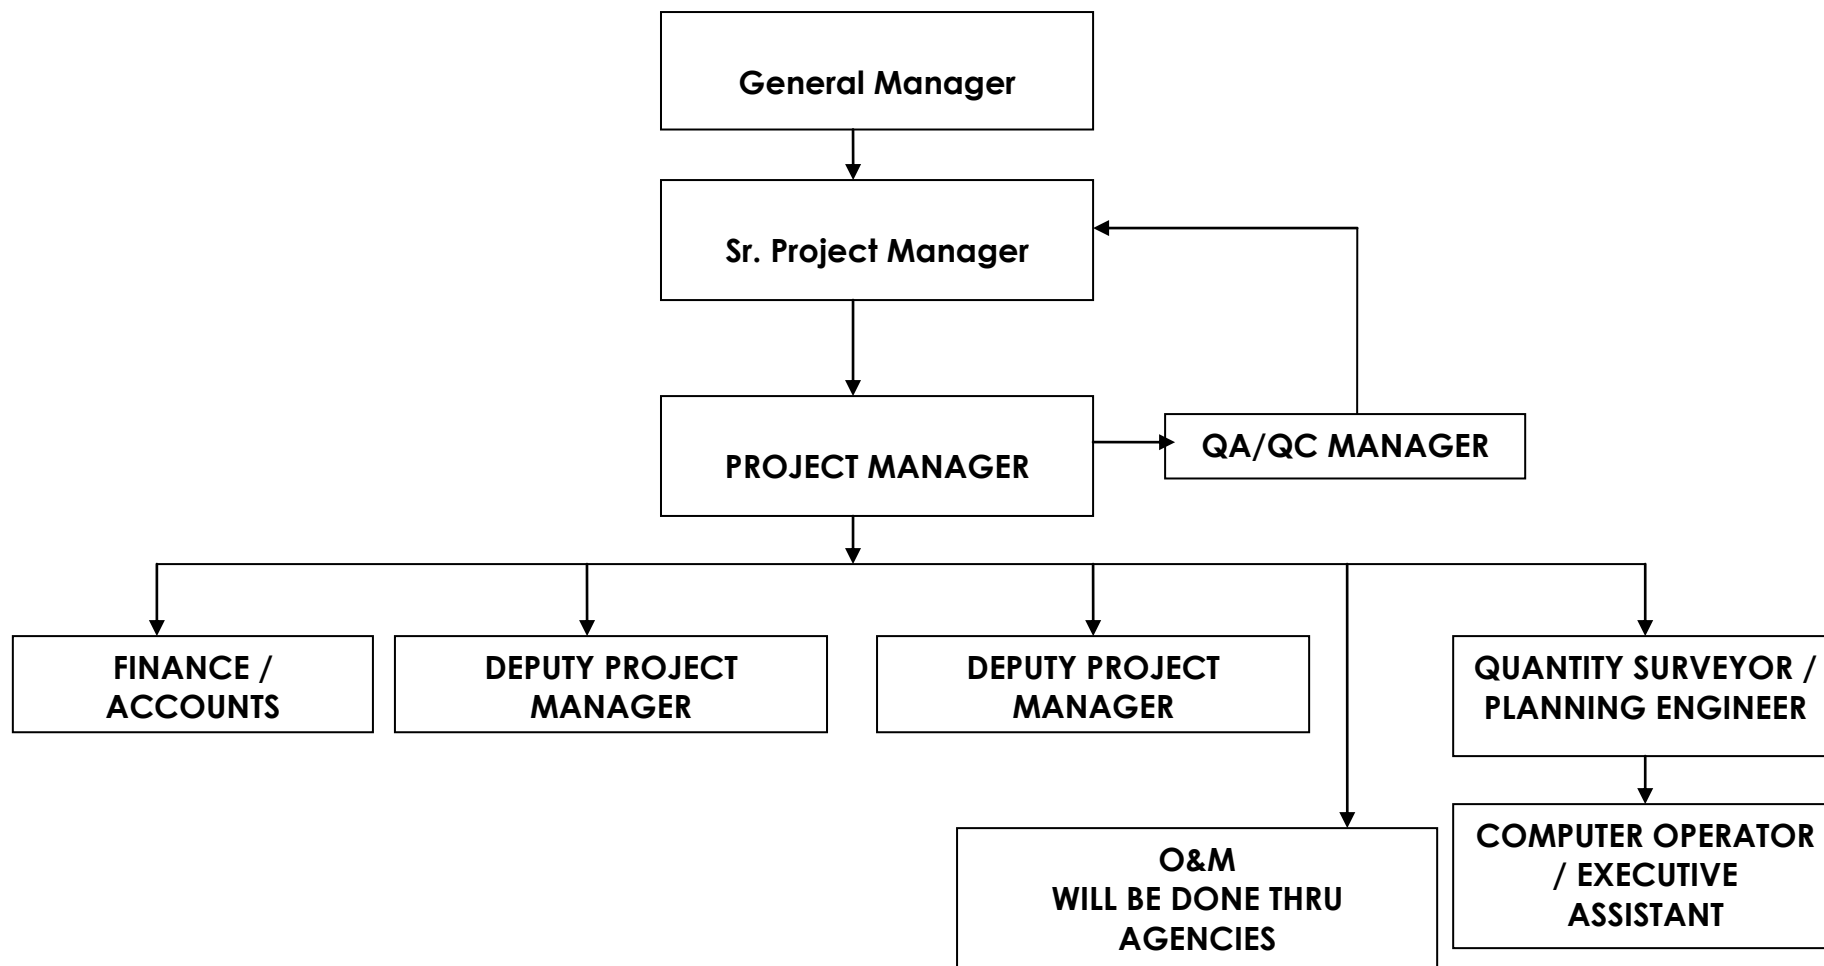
General Manager

Sr. Project Manager

PROJECT MANAGER

QA/QC MANAGER

FINANCE / ACCOUNTS

DEPUTY PROJECT MANAGER

DEPUTY PROJECT MANAGER

QUANTITY SURVEYOR / PLANNING ENGINEER

O&M
WILL BE DONE THRU AGENCIES

COMPUTER OPERATOR / EXECUTIVE ASSISTANT